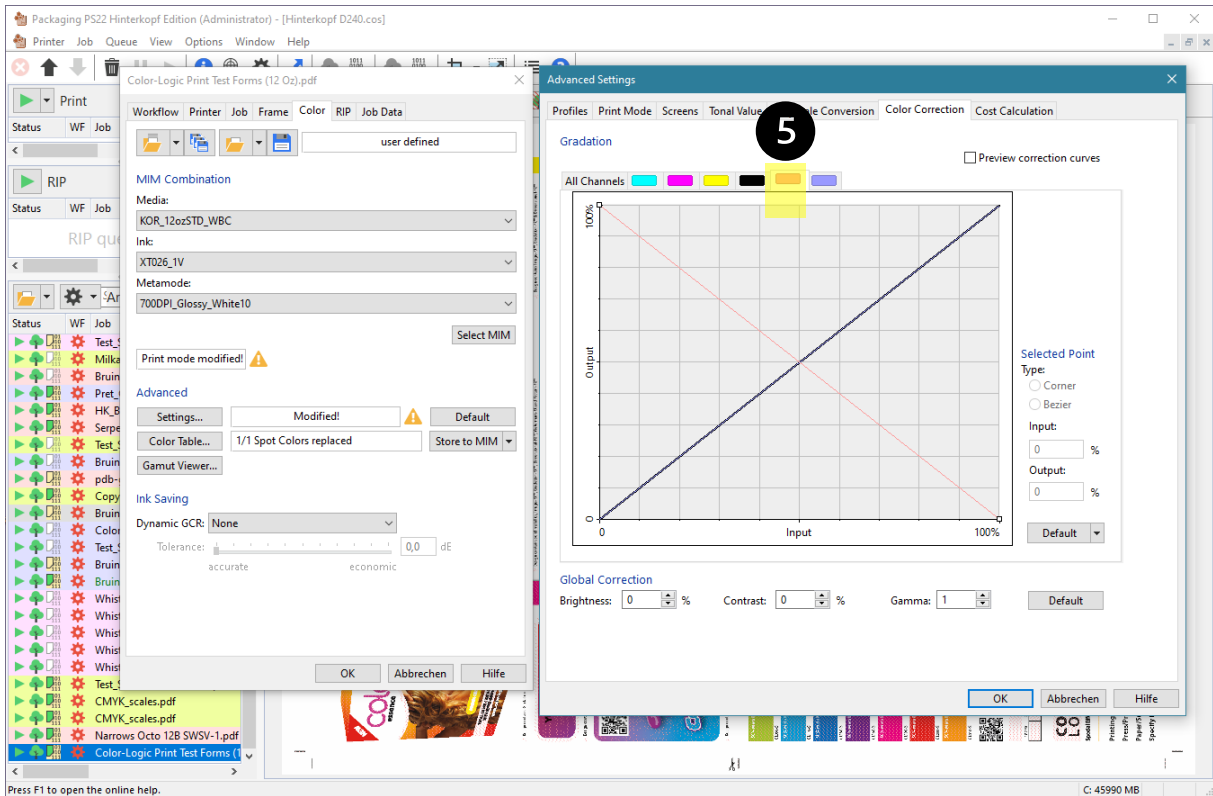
Packaging PS22 Hinterkopf Edition (Administrator) - [Hinterkopf D240.cos]

Printer Job Queue View Options Window Help

Print
Status WF Job

RIP
Status WF Job
RIP que

Status WF Job
Test_
Milka
Bruin
Pret_
HK_B
Serpe
Test_
Bruin
pdb-
Copy
Bruin
Color
Test_
Bruin
Bruin
Whist
Whist
Whist
Whist
Whist
Test_
CMYK_scales.pdf
CMYK_scales.pdf
Narrows Octo 12B SWSV-1.pdf
Color-Logic Print Test Forms (1

Press F1 to open the online help.
C: 45990 MB

Color-Logic Print Test Forms (12 Oz).pdf

Workflow Printer Job Frame Color RIP Job Data

user defined

MIM Combination
Media:
KOR_12ozSTD_WBC
Ink:
XT026_1V
Metamode:
700DPI_Glossy_White10
Select MIM
Print mode modified!

Advanced
Settings... Modified! Default
Color Table... 1/1 Spot Colors replaced Store to MIM
Gamut Viewer...

Ink Saving
Dynamic GCR: None
Tolerance: 0,0 dE
accurate economic

OK Abbrechen Hilfe

Advanced Settings

Profiles Print Mode Screens Tonal Value Scale Conversion Color Correction Cost Calculation

Gradation
Preview correction curves
All Channels

5

100%
Output
0
0 Input 100%

Selected Point
Type:
Corner
Bezier
Input:
0 %
Output:
0 %
Default

Global Correction
Brightness: 0 % Contrast: 0 % Gamma: 1 Default

OK Abbrechen Hilfe